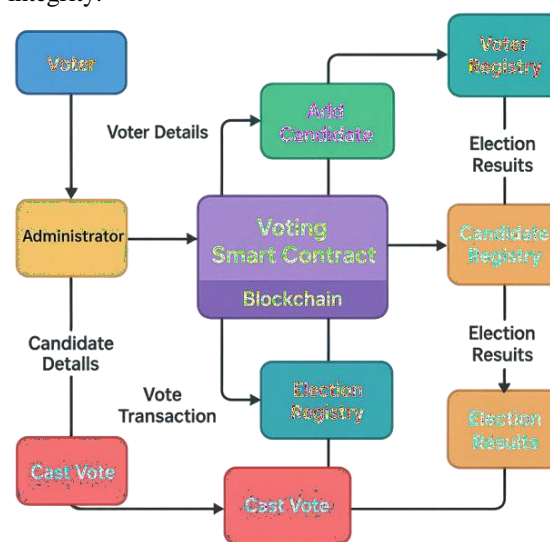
integrity.

Voter

Administrator

Voter Details

Add Candidate

Voter Registry

Election Resuits

Voting Smart Contract

Blockchain

Candidate Registry

Candidate Details

Election Resuits

Vote Transaction

Election Registry

Election Results

Cast Vote

Cast Vote